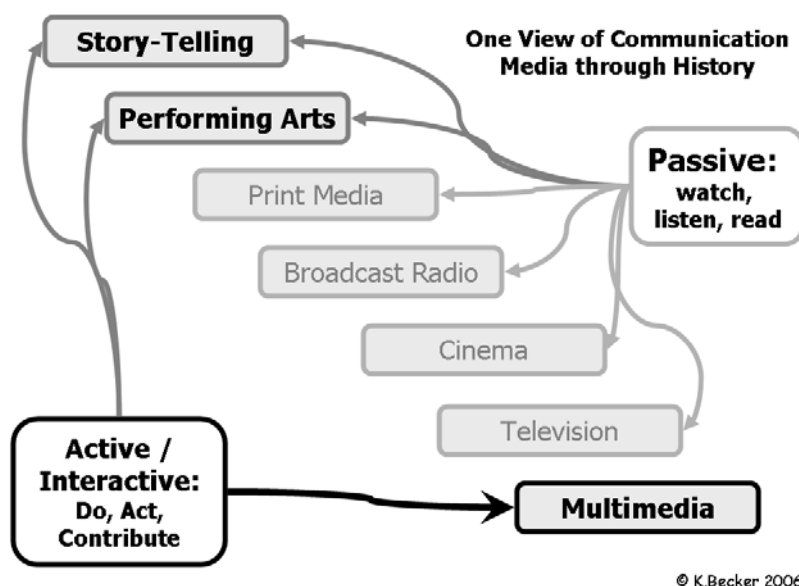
One View of Communication Media through History

Story-Telling

Performing Arts

Passive: watch, listen, read

Print Media

Broadcast Radio

Cinema

Television

Active / Interactive: Do, Act, Contribute

Multimedia

© K.Becker 2006